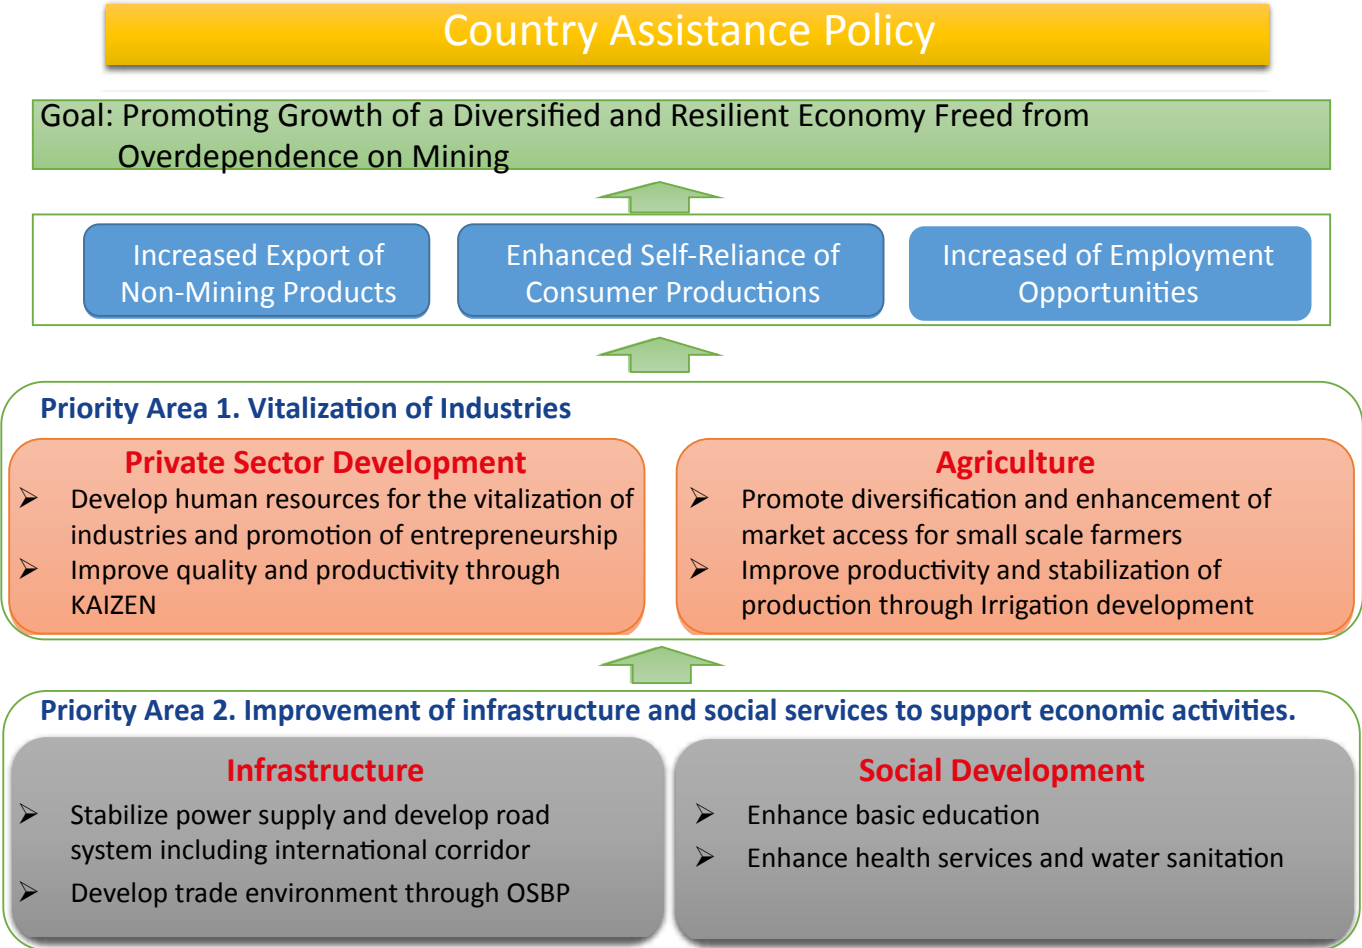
Country Assistance Policy

Goal: Promoting Growth of a Diversified and Resilient Economy Freed from Overdependence on Mining

Increased Export of Non-Mining Products

Enhanced Self-Reliance of Consumer Productions

Increased of Employment Opportunities

Priority Area 1. Vitalization of Industries

Private Sector Development

➢ Develop human resources for the vitalization of industries and promotion of entrepreneurship

➢ Improve quality and productivity through KAIZEN

Agriculture

➢ Promote diversification and enhancement of market access for small scale farmers

➢ Improve productivity and stabilization of production through Irrigation development

Priority Area 2. Improvement of infrastructure and social services to support economic activities.

Infrastructure

➢ Stabilize power supply and develop road system including international corridor

➢ Develop trade environment through OSBP

Social Development

➢ Enhance basic education

➢ Enhance health services and water sanitation